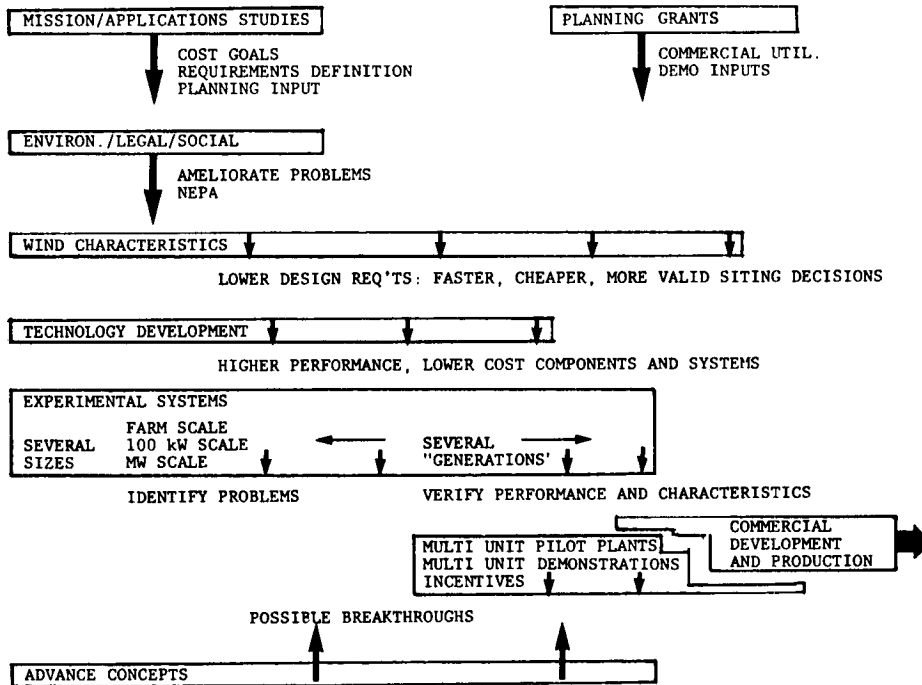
MISSION/APPLICATIONS STUDIES

COST GOALS
REQUIREMENTS DEFINITION
PLANNING INPUT

PLANNING GRANTS

COMMERCIAL UTIL.
DEMO INPUTS

ENVIRON./LEGAL/SOCIAL

AMELIORATE PROBLEMS
NEPA

WIND CHARACTERISTICS

LOWER DESIGN REQ'TS: FASTER, CHEAPER, MORE VALID SITING DECISIONS

TECHNOLOGY DEVELOPMENT

HIGHER PERFORMANCE, LOWER COST COMPONENTS AND SYSTEMS

EXPERIMENTAL SYSTEMS

SEVERAL SIZES
FARM SCALE
100 kW SCALE
MW SCALE

SEVERAL "GENERATIONS"

IDENTIFY PROBLEMS

VERIFY PERFORMANCE AND CHARACTERISTICS

COMMERCIAL DEVELOPMENT AND PRODUCTION

MULTI UNIT PILOT PLANTS
MULTI UNIT DEMONSTRATIONS
INCENTIVES

POSSIBLE BREAKTHROUGHS

ADVANCE CONCEPTS